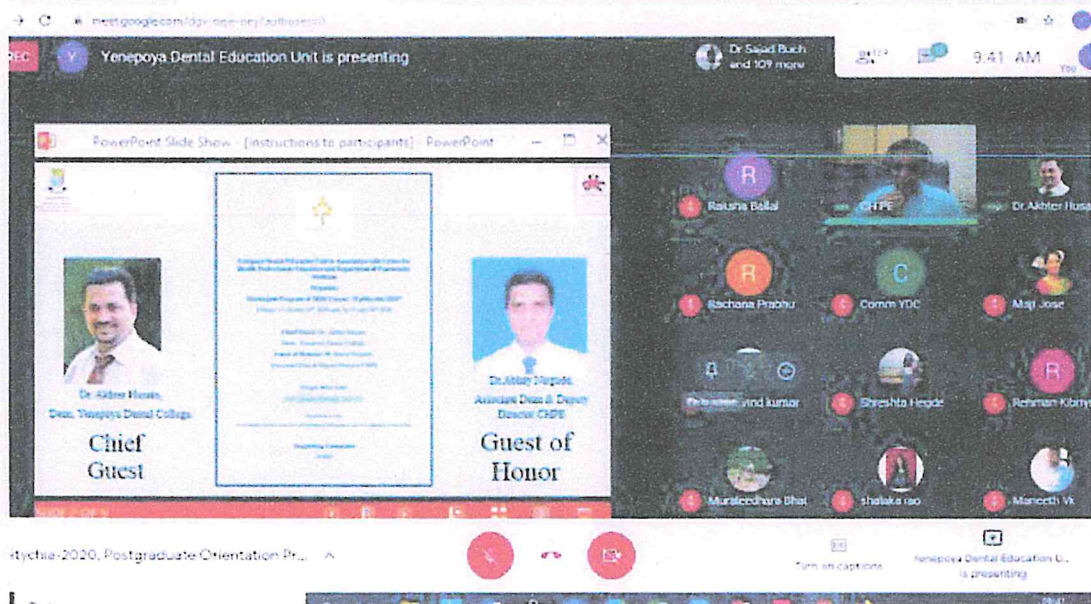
meet.google.com/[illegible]

REC Yenepoya Dental Education Unit is presenting

Dr Sajad Buch and 109 more

9:41 AM

You

PowerPoint Slide Show - [Instructions to participants] - PowerPoint

Dr. Akhter Husain, Dean, Yenepoya Dental College

Chief Guest

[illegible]

Dr. Abhay Nagdeo, Associate Dean & Deputy Director CHPE

Guest of Honor

R Raksha Ballal

CHPE

Dr Akhter Husa

R Rachana Prabhu

C Comm YDC

Maji Jose

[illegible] vind kumar

Shreshta Hegde

R Rehman Kibriy

Muraleedhara Bhat

shalaka rao

Maneeth Vk

SLIDE 2 OF 4

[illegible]tychia-2020, Postgraduate Orientation Pr...

Turn on captions

Yenepoya Dental Education U... is presenting